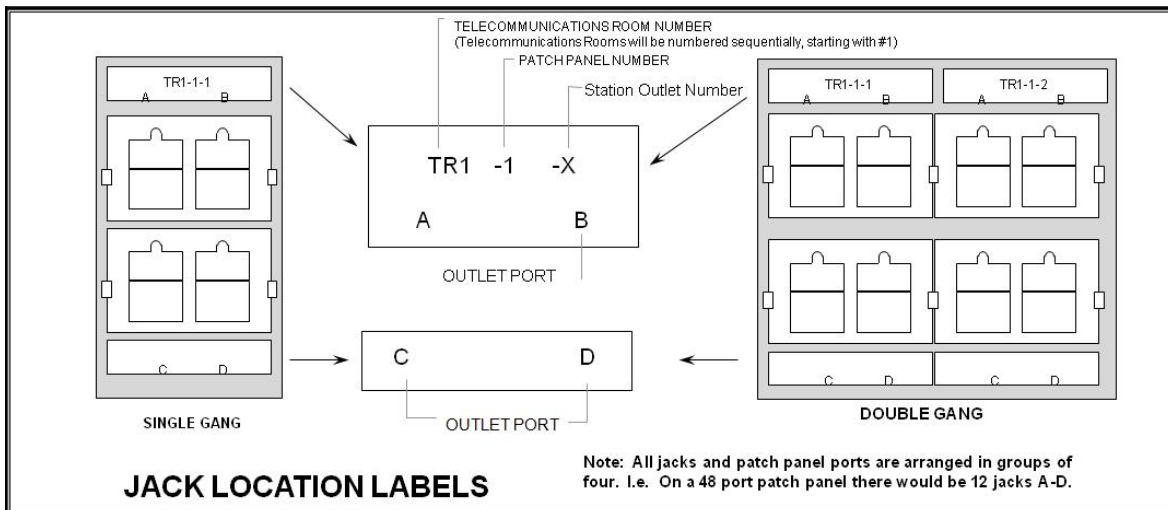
TELECOMMUNICATIONS ROOM NUMBER
(Telecommunications Rooms will be numbered sequentially, starting with #1)
PATCH PANEL NUMBER
Station Outlet Number

TR1-1-1
A B

TR1 -1 -X
A B
OUTLET PORT

TR1-1-1
A B
TR1-1-2
A B

C D

C D

C D C D

SINGLE GANG

OUTLET PORT

DOUBLE GANG

JACK LOCATION LABELS

Note: All jacks and patch panel ports are arranged in groups of four. I.e. On a 48 port patch panel there would be 12 jacks A-D.